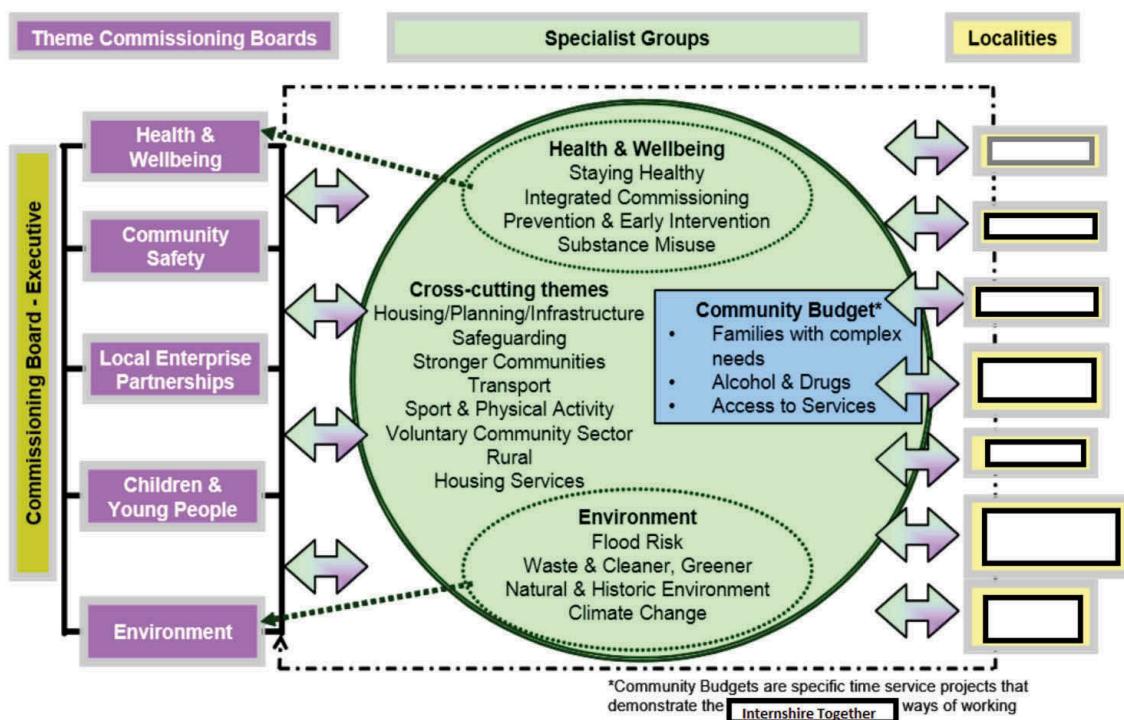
Theme Commissioning Boards

Specialist Groups

Localities

Commissioning Board - Executive

Health & Wellbeing

Community Safety

Local Enterprise Partnerships

Children & Young People

Environment

Health & Wellbeing
Staying Healthy
Integrated Commissioning
Prevention & Early Intervention
Substance Misuse

Cross-cutting themes
Housing/Planning/Infrastructure
Safeguarding
Stronger Communities
Transport
Sport & Physical Activity
Voluntary Community Sector
Rural
Housing Services

Community Budget*
• Families with complex needs
• Alcohol & Drugs
• Access to Services

Environment
Flood Risk
Waste & Cleaner, Greener
Natural & Historic Environment
Climate Change

*Community Budgets are specific time service projects that demonstrate the Internshire Together ways of working